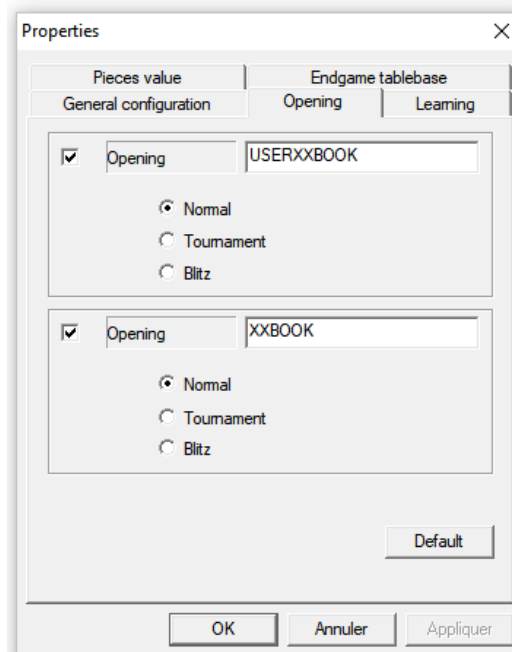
Properties

×

Pieces value

Endgame tablebase

General configuration

Opening

Learning

Opening

USERXXBOOK

Normal

Tournament

Blitz

Opening

XXBOOK

Normal

Tournament

Blitz

Default

OK

Annuler

Appliquer